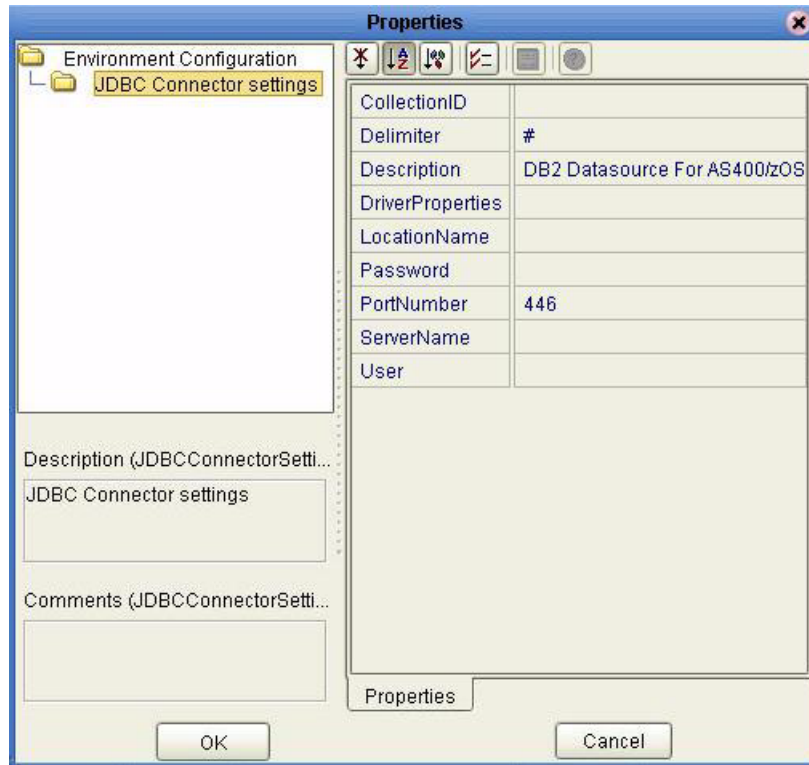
Properties

Environment Configuration
JDBC Connector settings

| CollectionID | |
|---|---|
| Delimiter | # |
| Description | DB2 Datasource For AS400/zOS |
| DriverProperties | |
| LocationName | |
| Password | |
| PortNumber | 446 |
| ServerName | |
| User | |

Description (JDBCConnectorSetti...
JDBC Connector settings

Comments (JDBCConnectorSetti...

Properties

OK

Cancel